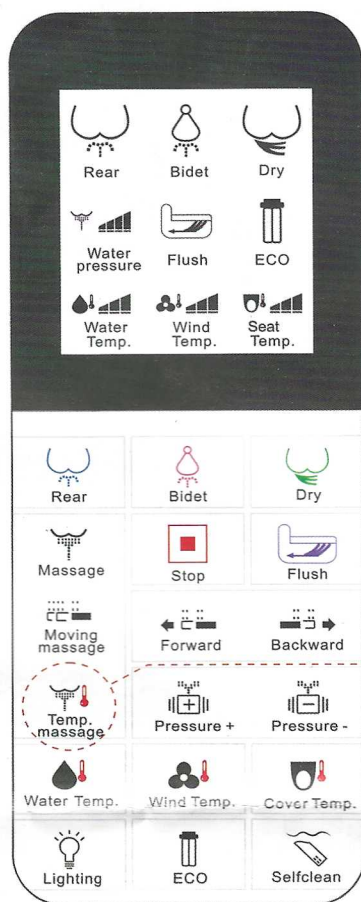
Rear
Bidet
Dry
Water pressure
Flush
ECO
Water Temp.
Wind Temp.
Seat Temp.

Rear
Bidet
Dry
Massage
Stop
Flush
Moving massage
Forward
Backward
Temp. massage
Pressure +
Pressure -
Water Temp.
Wind Temp.
Cover Temp.
Lighting
ECO
Selfclean